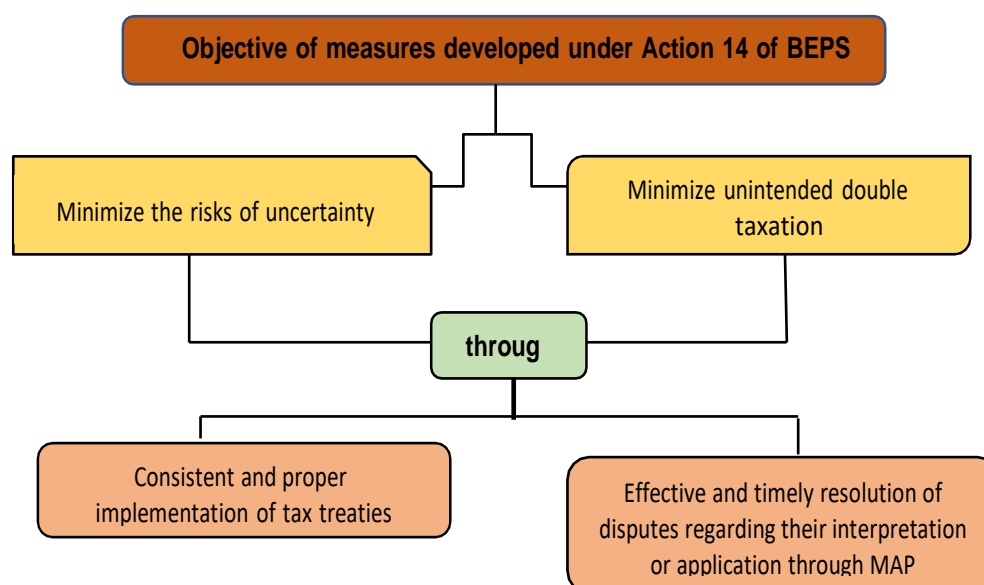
Objective of measures developed under Action 14 of BEPS

Minimize the risks of uncertainty

Minimize unintended double taxation

throug

Consistent and proper implementation of tax treaties

Effective and timely resolution of disputes regarding their interpretation or application through MAP